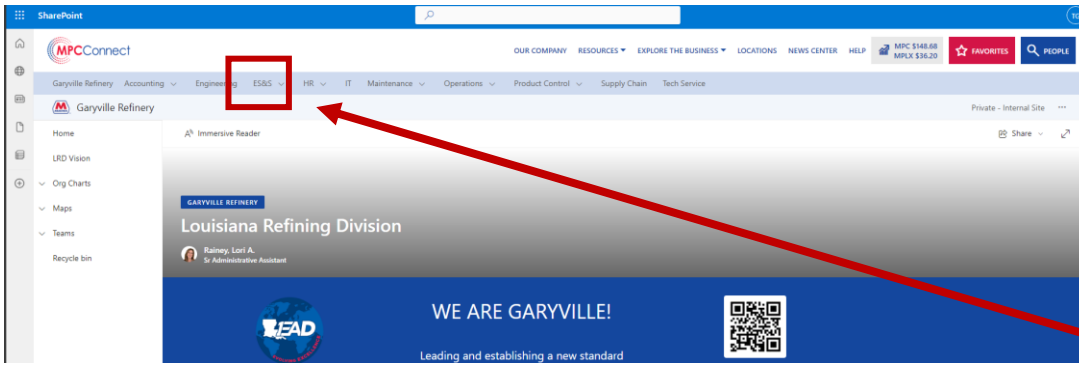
SharePoint

MPCConnect

OUR COMPANY RESOURCES ▾ EXPLORE THE BUSINESS ▾ LOCATIONS NEWS CENTER HELP MPC $148.68 MPLX $36.20 FAVORITES PEOPLE

Garyville Refinery Accounting Engineering ES&S HR IT Maintenance Operations Product Control Supply Chain Tech Service

Garyville Refinery

Private - Internal Site

Home
LRD Vision
Org Charts
Maps
Teams
Recycle bin

Immersive Reader

Share

GARYVILLE REFINERY

Louisiana Refining Division

Rainey, Lori A.
Sr Administrative Assistant

LEAD

WE ARE GARYVILLE!

Leading and establishing a new standard